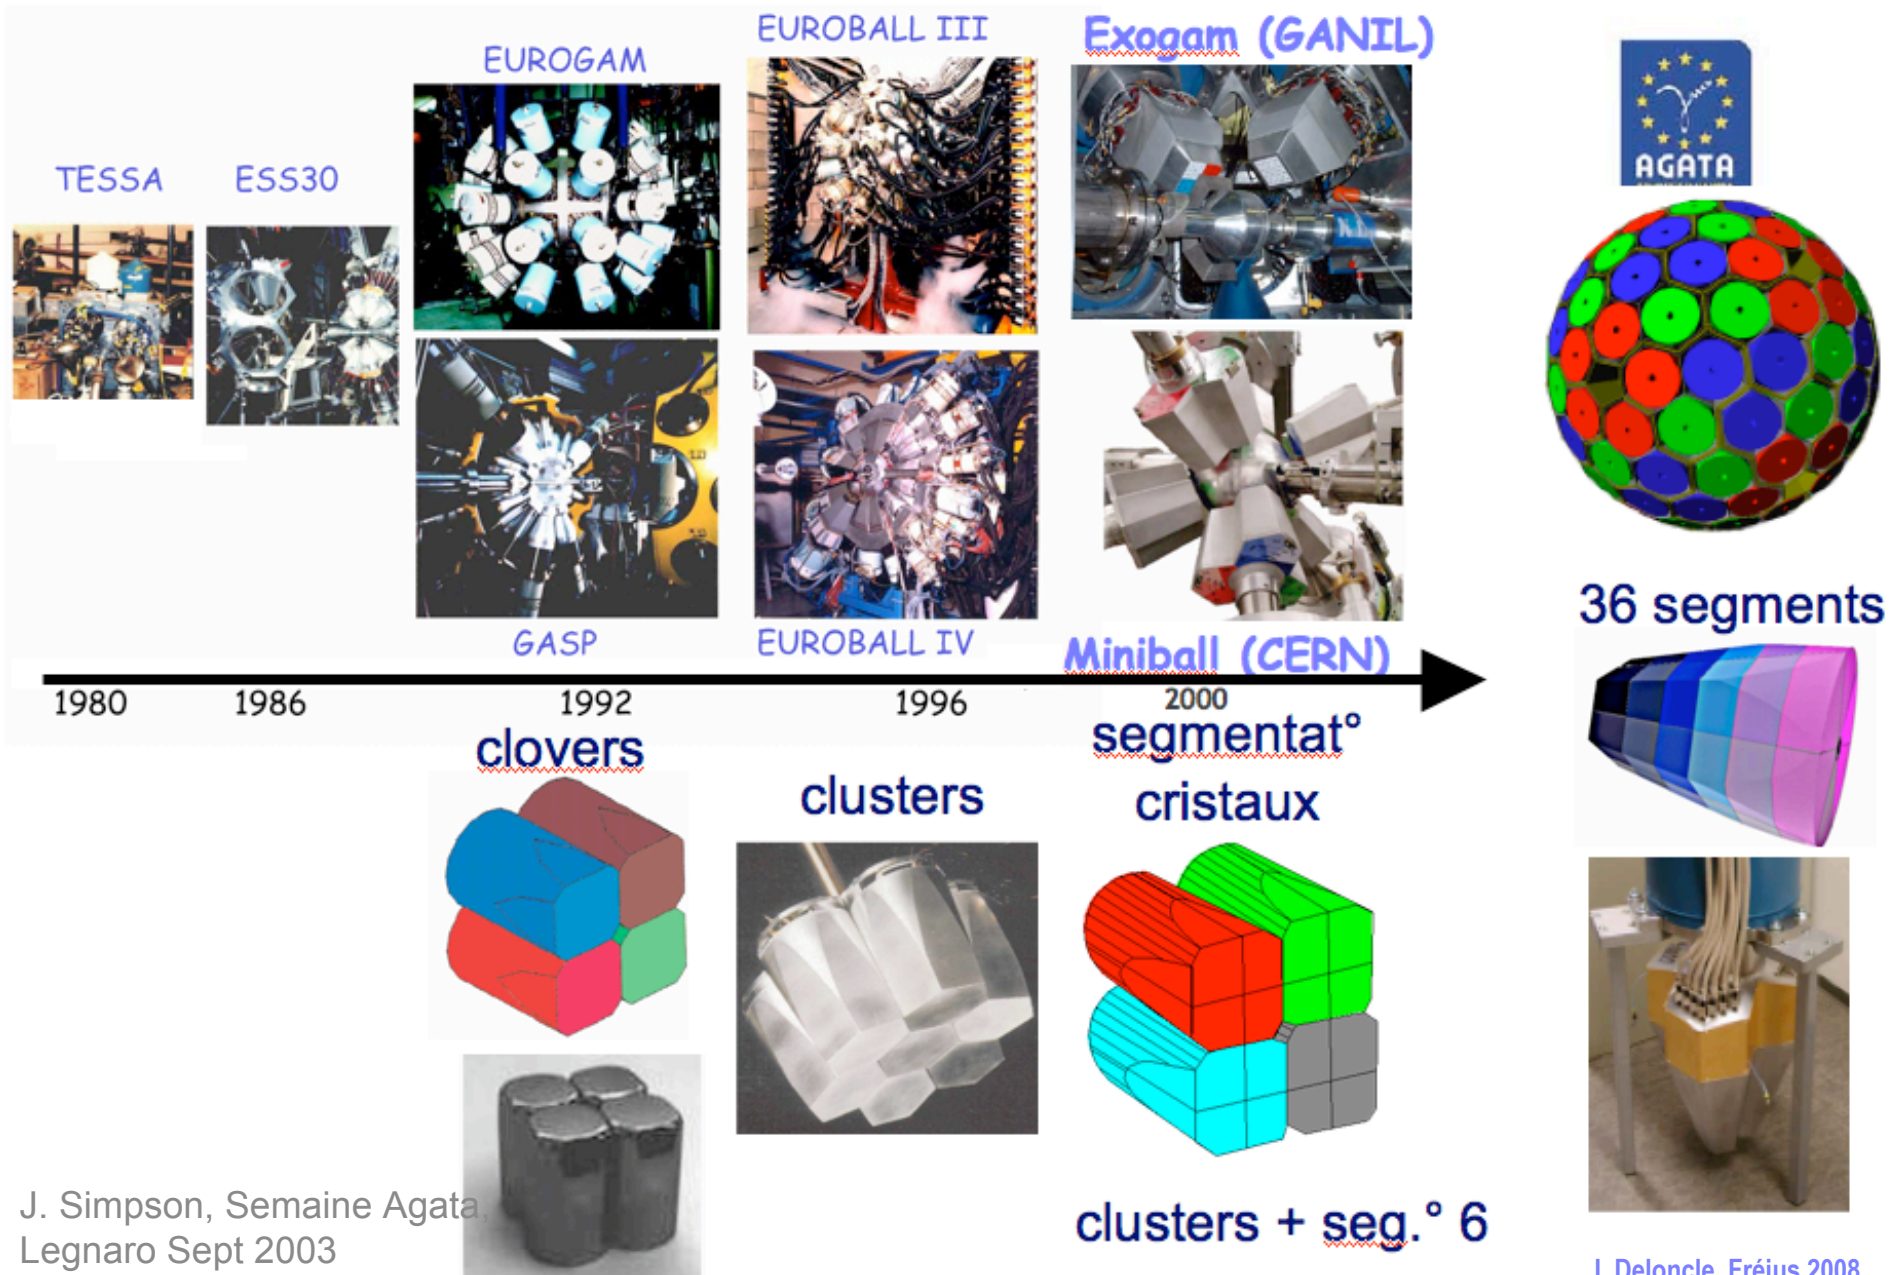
EUROBALL III

Exogam (GANIL)

EUROGAM

AGATA

TESSA

ESS30

36 segments

GASP

EUROBALL IV

Miniball (CERN)

1980

1986

1992

1996

2000

segmentat°

clovers

clusters

cristaux

J. Simpson, Semaine Agata, Legnaro Sept 2003

clusters + seg.° 6

I. Deloncle, Fréjus 2008